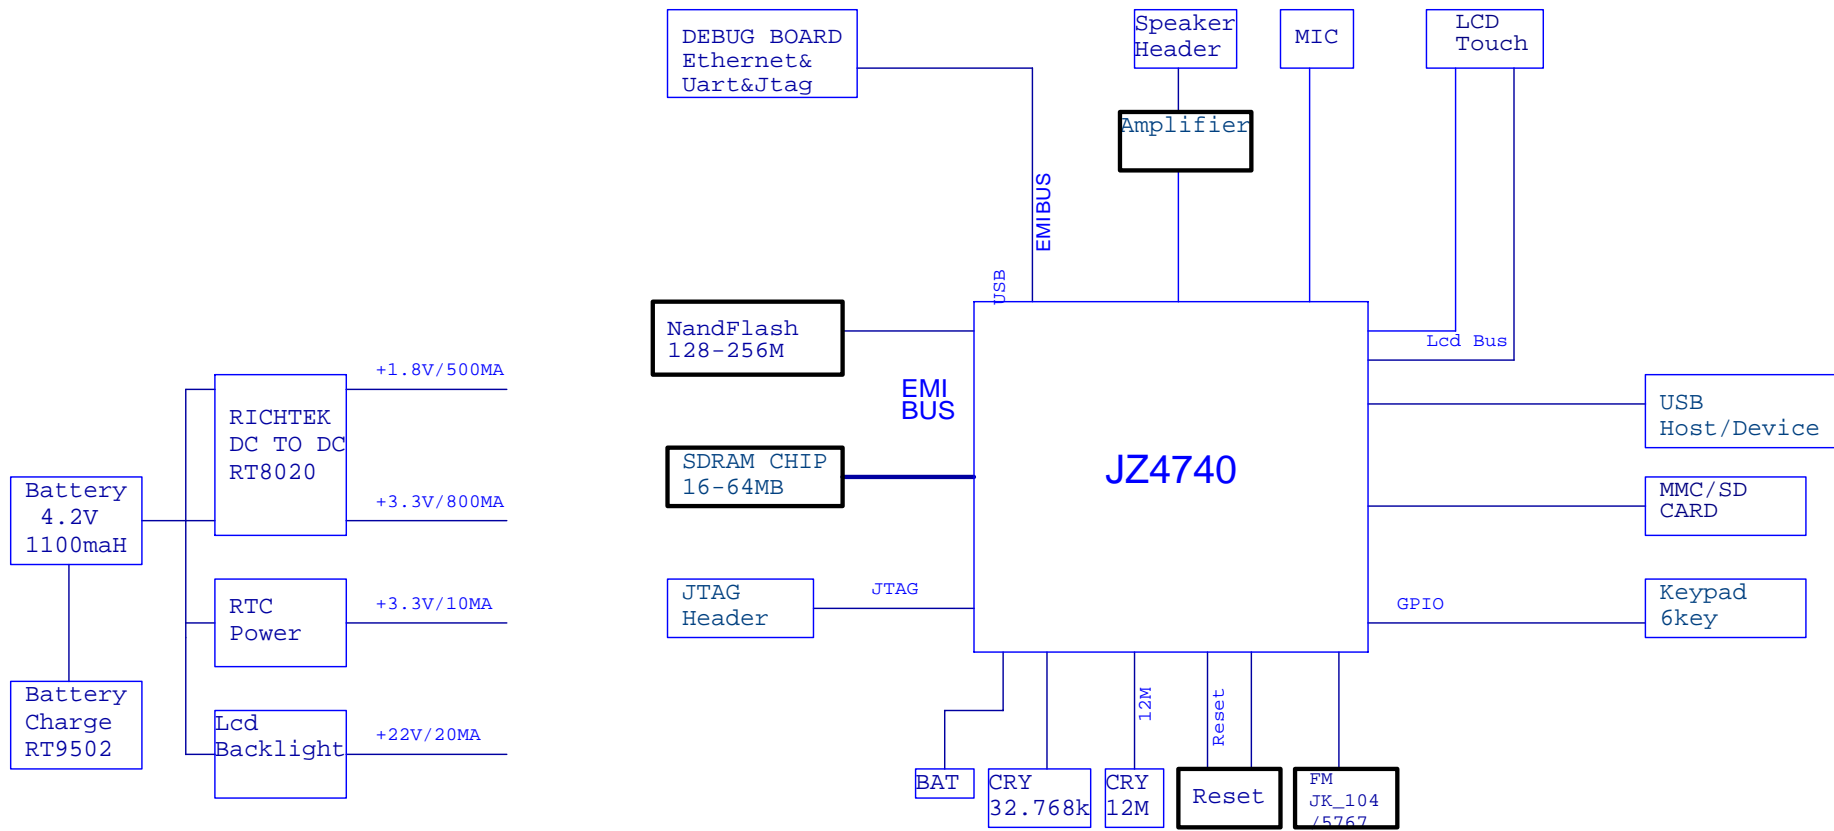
DEBUG BOARD
Ethernet&
Uart&Jtag

Speaker
Header

MIC

LCD
Touch

Amplifier

EMIBUS

USB

NandFlash
128-256M

EMI
BUS

Lcd Bus

USB
Host/Device

JZ4740

SDRAM CHIP
16-64MB

MMC/SD
CARD

JTAG
Header

JTAG

GPIO

Keypad
6key

+1.8V/500MA

RICHTEK
DC TO DC
RT8020

+3.3V/800MA

Battery
4.2V
1100maH

RTC
Power

+3.3V/10MA

Battery
Charge
RT9502

Lcd
Backlight

+22V/20MA

12M

Reset

BAT

CRY
32.768k

CRY
12M

Reset

FM
JK_104
/5767